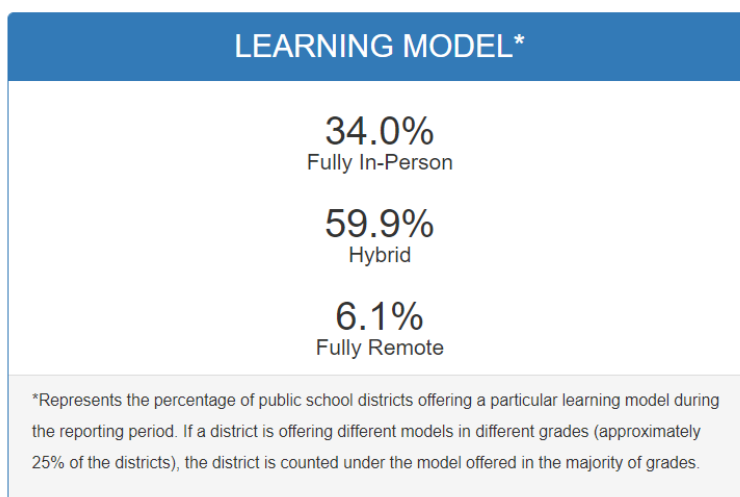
LEARNING MODEL*

34.0%
Fully In-Person

59.9%
Hybrid

6.1%
Fully Remote

*Represents the percentage of public school districts offering a particular learning model during the reporting period. If a district is offering different models in different grades (approximately 25% of the districts), the district is counted under the model offered in the majority of grades.